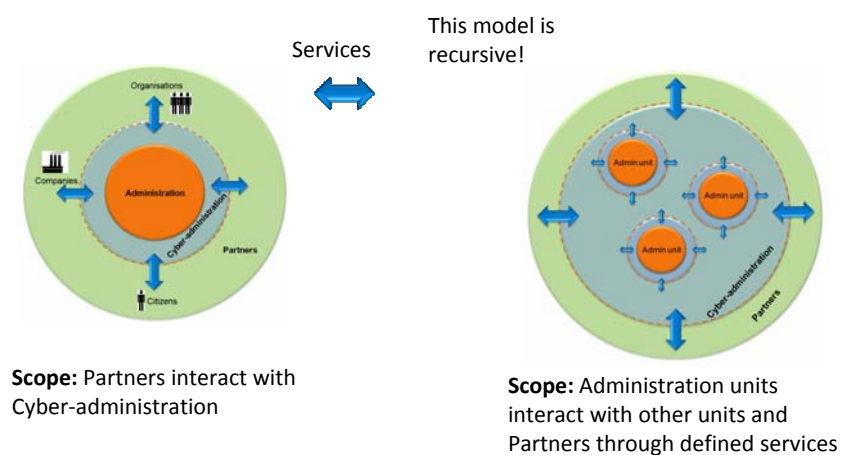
Services

This model is recursive!

Organisations

Companies

Administration

Cyber-administration

Partners

Citizens

Admin unit

Admin unit

Admin unit

Cyber-administration

Partners

**Scope:** Partners interact with Cyber-administration

**Scope:** Administration units interact with other units and Partners through defined services